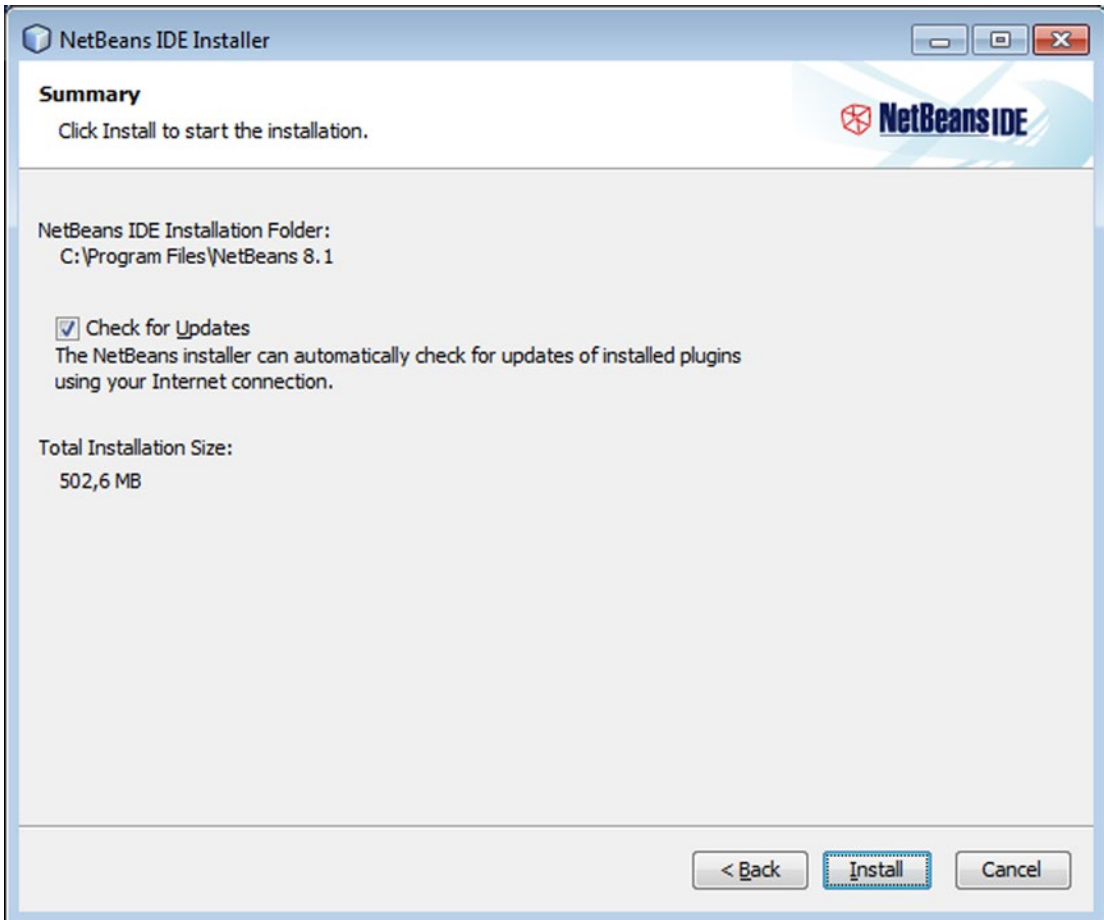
NetBeans IDE Installer

Summary
Click Install to start the installation.

NetBeans IDE

NetBeans IDE Installation Folder:
C:\Program Files\NetBeans 8.1

Check for Updates
The NetBeans installer can automatically check for updates of installed plugins using your Internet connection.

Total Installation Size:
502,6 MB

< Back
Install
Cancel